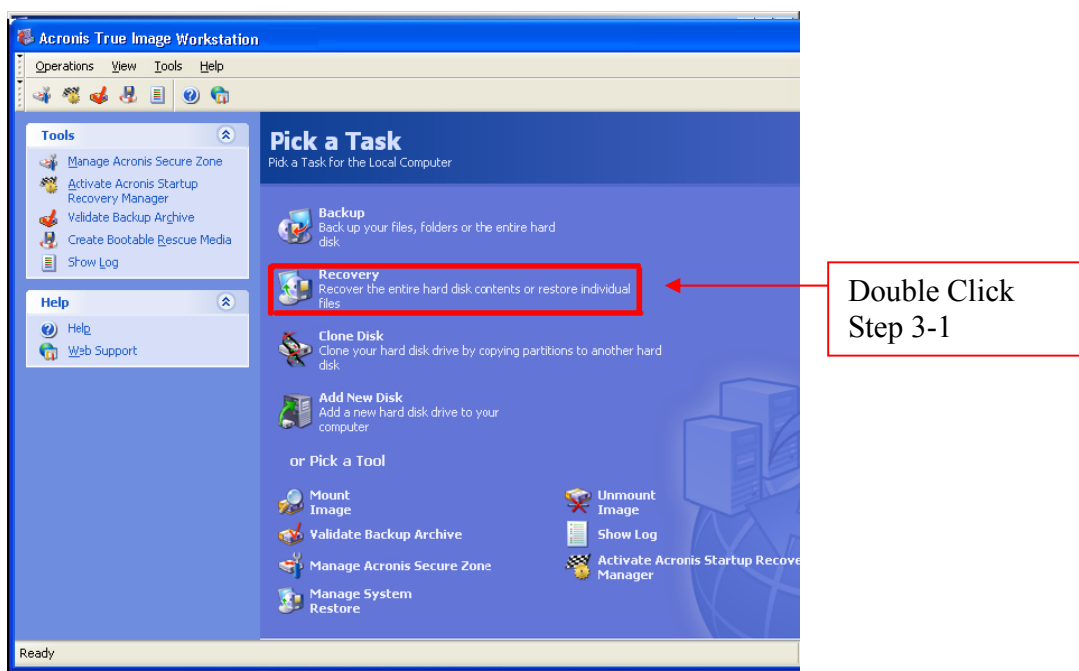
Acronis True Image Workstation

Operations View Tools Help

Tools

Manage Acronis Secure Zone

Activate Acronis Startup Recovery Manager

Validate Backup Archive

Create Bootable Rescue Media

Show Log

Help

Help

Web Support

Pick a Task

Pick a Task for the Local Computer

Backup

Back up your files, folders or the entire hard disk

Recovery

Recover the entire hard disk contents or restore individual files

Clone Disk

Clone your hard disk drive by copying partitions to another hard disk

Add New Disk

Add a new hard disk drive to your computer

or Pick a Tool

Mount Image

Unmount Image

Validate Backup Archive

Show Log

Manage Acronis Secure Zone

Activate Acronis Startup Recove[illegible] Manager

Manage System Restore

Ready

Double Click Step 3-1